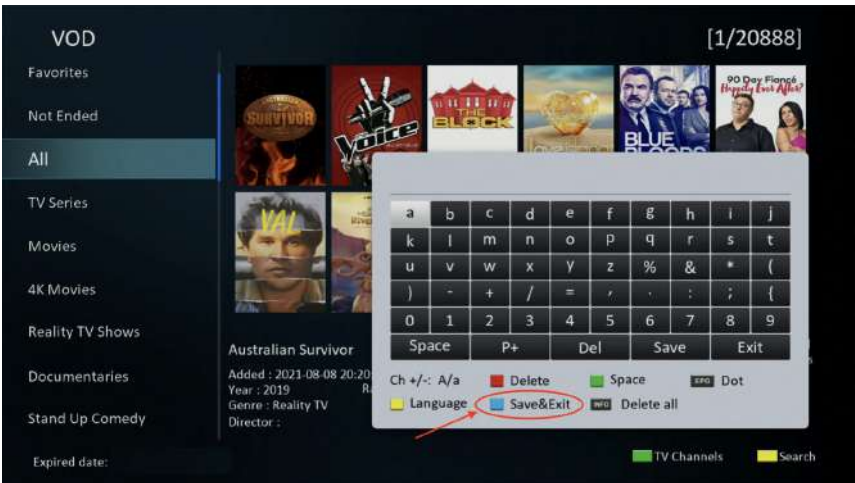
VOD

[1/20888]

Favorites

Not Ended

All

TV Series

Movies

4K Movies

Reality TV Shows

Documentaries

Stand Up Comedy

Expired date:

SURVIVOR

Voice

THE BLOCK

BLUE BLOODS

90 Day Fiancé Happily Ever After?

VAL

| a | b | c | d | e | f | g | h | i | j |
|---|---|---|---|---|---|---|---|---|---|
| k | l | m | n | o | p | q | r | s | t |
| u | v | w | x | y | z | % | & | * | ( |
| ) | - | + | / | = | , | . | : | ; | { |
| 0 | 1 | 2 | 3 | 4 | 5 | 6 | 7 | 8 | 9 |

Space P+ Del Save Exit

Ch +/-: A/a Delete Space EPG Dot

Language Save&Exit INFO Delete all

Australian Survivor

Added : 2021-08-08 20:20

Year : 2019

Genre : Reality TV

Director :

TV Channels

Search